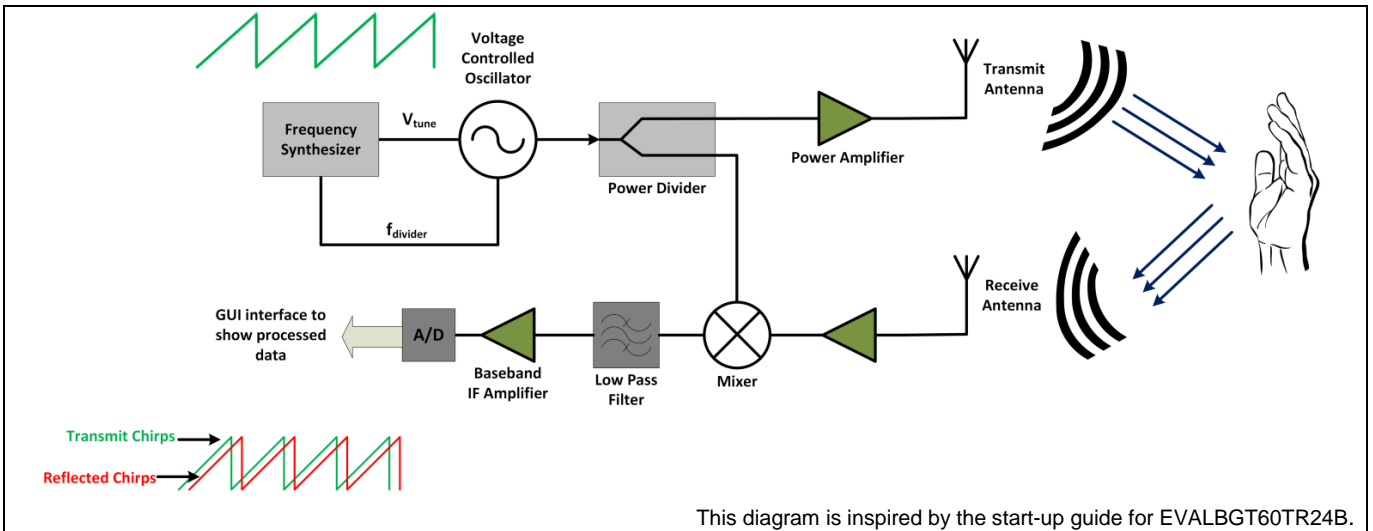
Voltage Controlled Oscillator

Frequency Synthesizer

$V_{tune}$

$f_{divider}$

Power Divider

Power Amplifier

Transmit Antenna

Receive Antenna

GUI interface to show processed data

A/D

Baseband IF Amplifier

Low Pass Filter

Mixer

Transmit Chirps

Reflected Chirps

This diagram is inspired by the start-up guide for EVALBGT60TR24B.